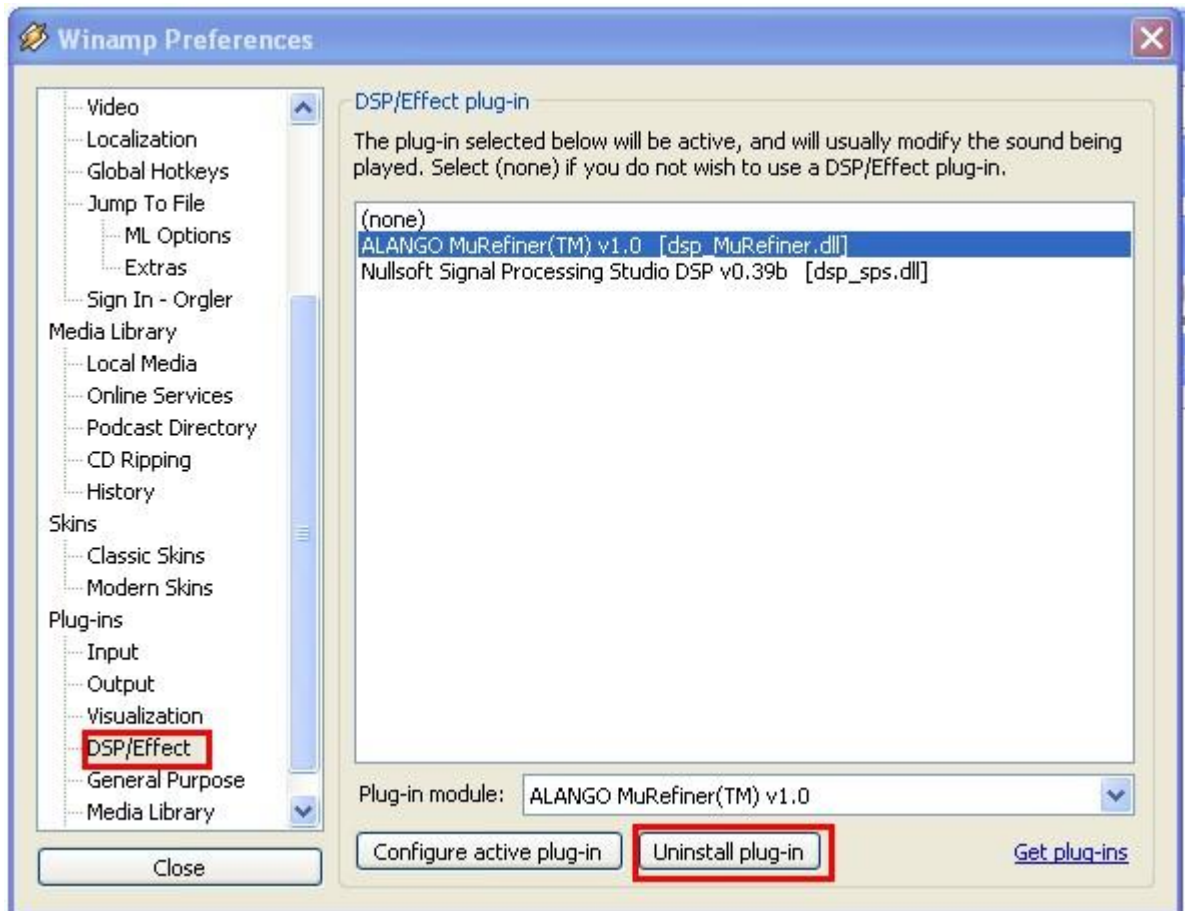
Winamp Preferences

Video
Localization
Global Hotkeys
Jump To File
ML Options
Extras
Sign In - Orgler
Media Library
Local Media
Online Services
Podcast Directory
CD Ripping
History
Skins
Classic Skins
Modern Skins
Plug-ins
Input
Output
Visualization
DSP/Effect
General Purpose
Media Library

Close

DSP/Effect plug-in

The plug-in selected below will be active, and will usually modify the sound being played. Select (none) if you do not wish to use a DSP/Effect plug-in.

(none)
ALANGO MuRefiner(TM) v1.0 [dsp_MuRefiner.dll]
Nullsoft Signal Processing Studio DSP v0.39b [dsp_sps.dll]

Plug-in module: ALANGO MuRefiner(TM) v1.0

Configure active plug-in
Uninstall plug-in
Get plug-ins